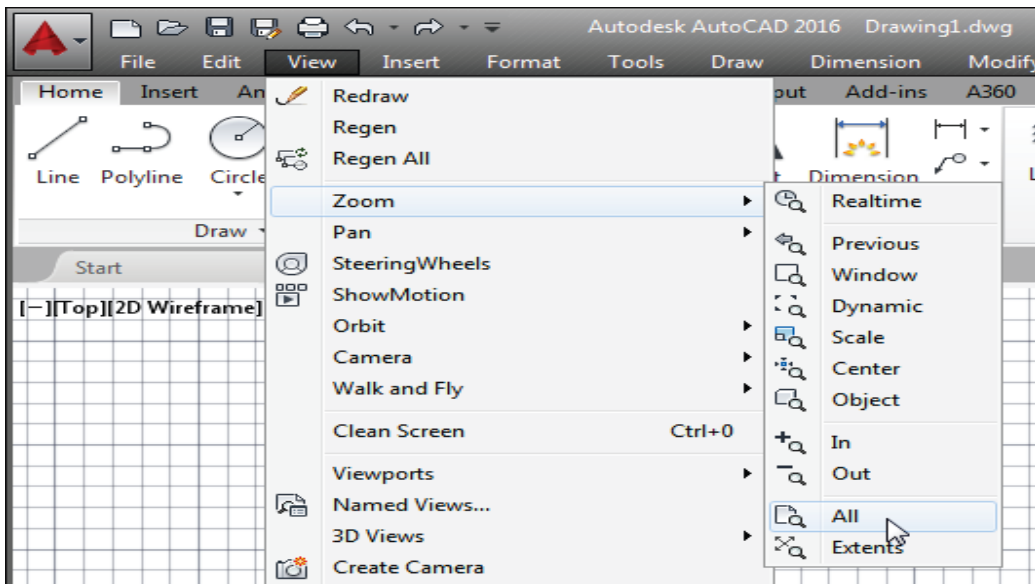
Autodesk AutoCAD 2016 Drawing1.dwg

File Edit View Insert Format Tools Draw Dimension Modify

Home Insert An

out Add-ins A360

Line Polyline Circle

Dimension

Draw

Start

[−][Top][2D Wireframe]

Redraw
Regen
Regen All
Zoom
Pan
SteeringWheels
ShowMotion
Orbit
Camera
Walk and Fly
Clean Screen Ctrl+0
Viewports
Named Views...
3D Views
Create Camera

Realtime
Previous
Window
Dynamic
Scale
Center
Object
In
Out
All
Extents